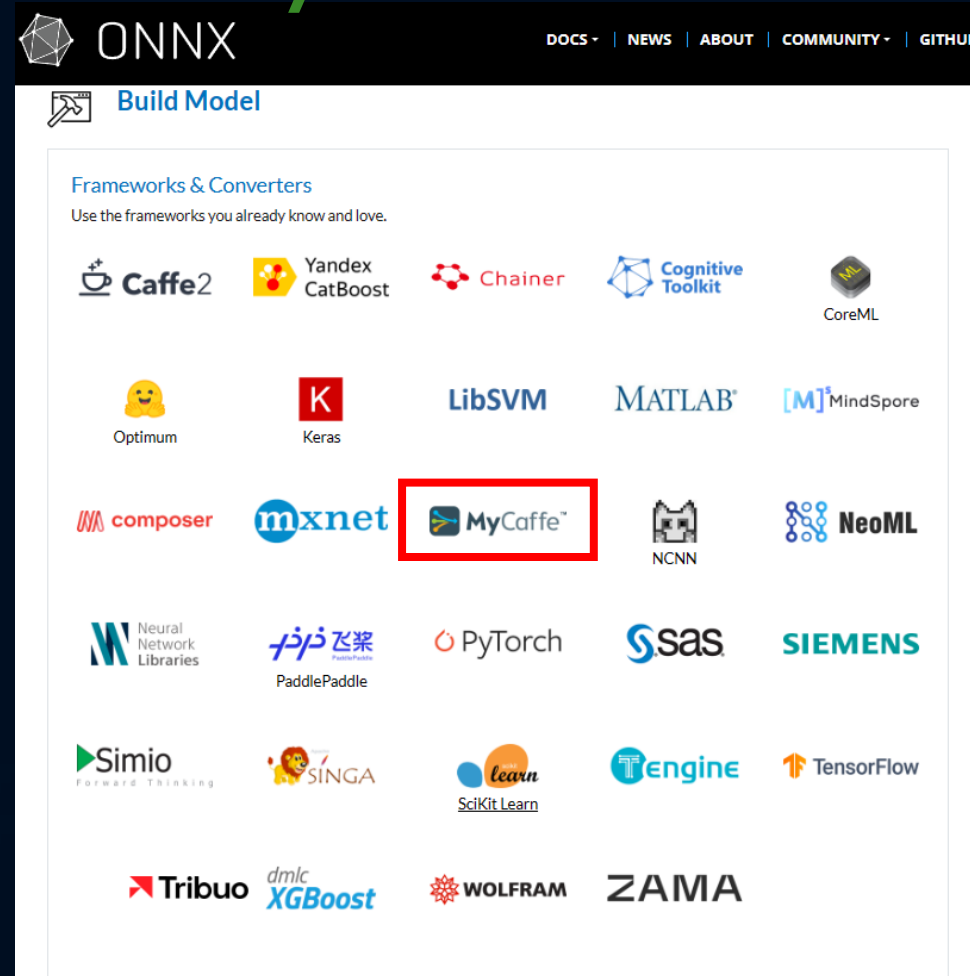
ONNX

DOCS | NEWS | ABOUT | COMMUNITY | GITHU

Build Model

Frameworks & Converters

Use the frameworks you already know and love.

Caffe2
Yandex CatBoost
Chainer
Cognitive Toolkit
ML
CoreML

Optimum
K
Keras
LibSVM
MATLAB
[M]$^S$ MindSpore

composer
mxnet
MyCaffe™
NCNN
NeoML

Neural Network Libraries
飞桨 PaddlePaddle
PaddlePaddle
PyTorch
sas
SIEMENS

Simio
Forward Thinking
SINGA
learn
SciKit Learn
Tengine
TensorFlow

Tribuo
dmlc XGBoost
WOLFRAM
ZAMA